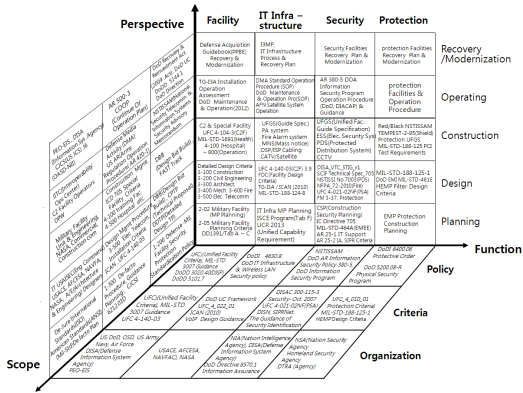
Perspective

Facility | IT Infra – structure | Security | Protection

Recovery /Modernization
Operating
Construction
Design
Planning

Defense Acquisition Guidebook(PPBE) Recovery & Modernization

I3MP IT Infrastructure Process & Recovery Plan

Security Facilities Security Plan & Modernization

protection Facilities Recovery Plan & Modernization

TG-13A Installation Operation Security DoD Maintenance & Operation(2012)

DMA Standard Operation Procedure (SOP) DoD Maintenance & Operation Pro(SOP) AFN Satellite System Operation

AR 380-5 DOA Information Security Program Operation Procedure DoD, DIACAP) & Update

protection Facilities & Operation Procedure

C2 & Special Facility UFC 4-10A-3(C2F) MIL-STD-188(Health) 4-10A-10 (Hospital) – 800(Operation)

UFGS(Guide Spec) PA system Fire Alarm system MNS(Mass notice) OSP/ISP Cabling CATV/Satellite

UFGS(Unified Fac. Guide Specification) ESS(Elec. Security System) PDS(Protected Distribution System) CCTV

Red/Black NSTISSAM TEMPEST-2-95(Shield) Protection UFGS MIL-STD-188-125 PCI Test Requirements

Detailed Design Criteria
3-100 Construction
3-200 Civil Engineering
3-300 Architectural
3-400 Mech. 3-600 Fire
3-500 Elec. Telecomm

UFC 4-140-03(C2F) 3 FDC/Facility Design Criteria TG-13A / ICAN (2010) MIL-HDBK-1012/3 (2010)

DIA, ITC_STG, v1 SCIF Technical Spec (ICS) NSTISSI No.7003 (PDS) NFPA 72-2010(Fire) UFC 4-021-01(MNS) FM 3-37. Protection

MIL-STD-188-125-1 DoD-EMD/MIL-STD-461E HEMP Filter Design Criteria

2-02 Military Facility (MP Planning)
2-05 Military Facility Planning Criteria DD1391(Tab A ~ C)

IT Infra MP Planning ISCE Program(Tab IT) UCR 2013 (Unified Capability Requirement)

USP(Construction Security Planning) IC Directive 705 MIL-STD-464A(EMEE) AR 25-1 IT Support AR 25-2 IA, SPR Criteria

EMP Protection Construction Planning

PEO-EIS, DISA (Information Sys. Agency) OCSIGS (C5, IA)
AR 200-3 (Operation Command & Maintenance)
DoD Recovery & Modernization
DoD Directive
DoD Component & Service
DoDI 8500.01 (Cybersecurity)
DODD 5000.01
DoD Acquisition
DoD Directive 5205.07
DoD Security Agency
UFGS / UFC
Military Facility & Engineering Criteria
DOD Acquisition Guidebook
DISA
Department of Defense & Engineering Criteria

Function

UFC(Unified Facility Criteria), MIL-STD 3007 Guidance DoD 5000.40(DSP) DoD 5010.7

DoD 4630.8 DoD IT Infrastructure & Wireless LAN Security policy

NISTISSAM DoD AR Information Security Policy 380-5 DoD Information Security Program

DoD 8400.06 Protective Order DoD S200.08-R Physical Security Program

Policy

UFC(Unified Facility Criteria), MIL-STD 3007 Guidance UFC 4-140-03

DoD UC Framework UFC 4_022_01 ICAN (2010) VoIP Design Guidance

DISSAC 300-115-3 Security- Oct. 2007 UFC 4-021-01(PSA) DoD Classified SIPRNet The Guidance of Security Identification

UFC 4_010_01 Protection Criteria MIL-STD-188-125-1 HEMP Design Criteria

Criteria

US DoD, OSD, US Army, Navy, Air Force DISA(Defense Information System Agency) PEO-EIS

USACE, AFCESA, NAVFAC, NASA

NSA(Nation Intelligence Agency), DISA(Defense Information System Agency) DoD Directive 8570.1 Information Assurance

NSA(Nation Security Agency) Homeland Security Agency DTRA (Agency)

Organization

Scope